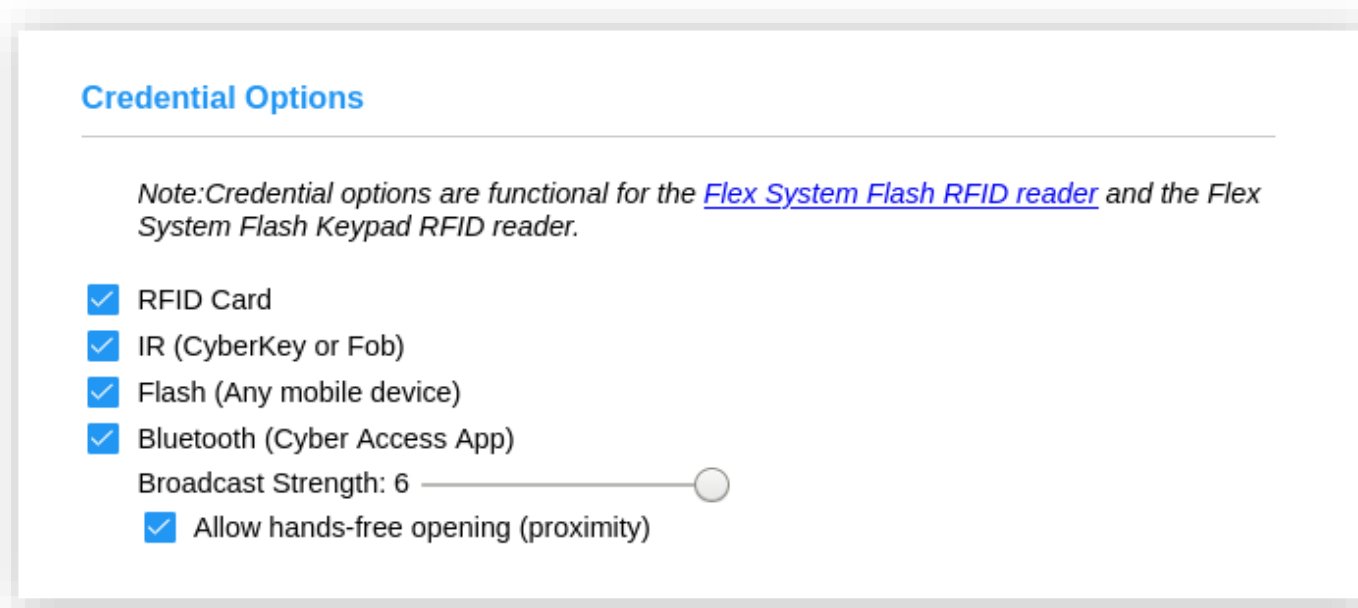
Credential Options

Note:Credential options are functional for the Flex System Flash RFID reader and the Flex System Flash Keypad RFID reader.

RFID Card

IR (CyberKey or Fob)

Flash (Any mobile device)

Bluetooth (Cyber Access App)

Broadcast Strength: 6

Allow hands-free opening (proximity)